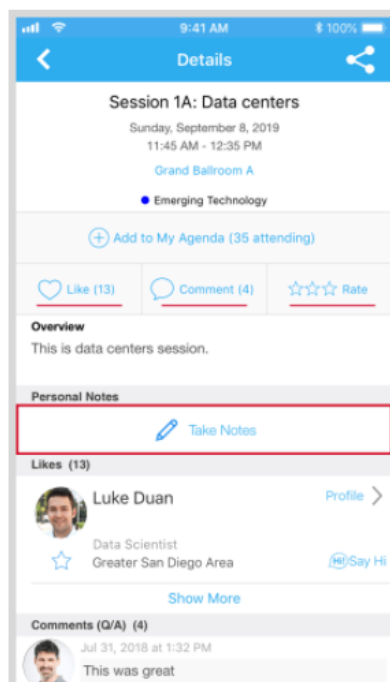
9:41 AM
100%
Details

Session 1A: Data centers
Sunday, September 8, 2019
11:45 AM - 12:35 PM
Grand Ballroom A
Emerging Technology

Add to My Agenda (35 attending)

Like (13)
Comment (4)
Rate

Overview
This is data centers session.

Personal Notes
Take Notes

Likes (13)
Luke Duan
Profile
Data Scientist
Greater San Diego Area
Say Hi
Show More

Comments (Q/A) (4)
Jul 31, 2018 at 1:32 PM
This was great